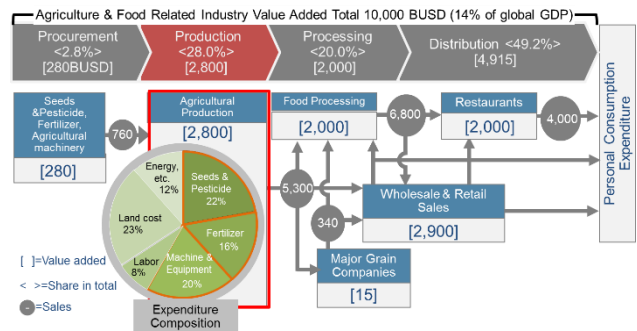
Agriculture & Food Related Industry Value Added Total 10,000 BUSD (14% of global GDP)

Procurement <2.8%> [280BUSD]

Production <28.0%> [2,800]

Processing <20.0%> [2,000]

Distribution <49.2%> [4,915]

Seeds &Pesticide, Fertilizer, Agricultural machinery

[280]

760

Agricultural Production

[2,800]

Energy, etc. 12%

Seeds & Pesticide 22%

Land cost 23%

Fertilizer 16%

Labor 8%

Machine & Equipment 20%

Expenditure Composition

Food Processing

[2,000]

6,800

Restaurants

[2,000]

4,000

Personal Consumption Expenditure

5,300

340

Wholesale & Retail Sales

[2,900]

Major Grain Companies

[15]

[ ]=Value added

< >=Share in total

=Sales